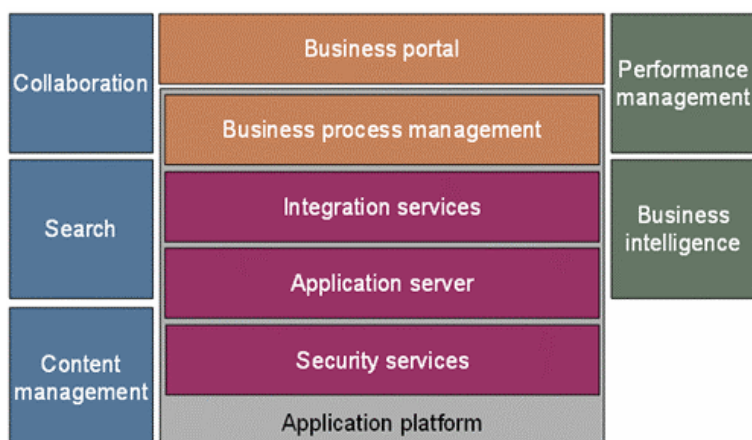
Collaboration

Search

Content management

Business portal

Business process management

Integration services

Application server

Security services

Application platform

Performance management

Business intelligence